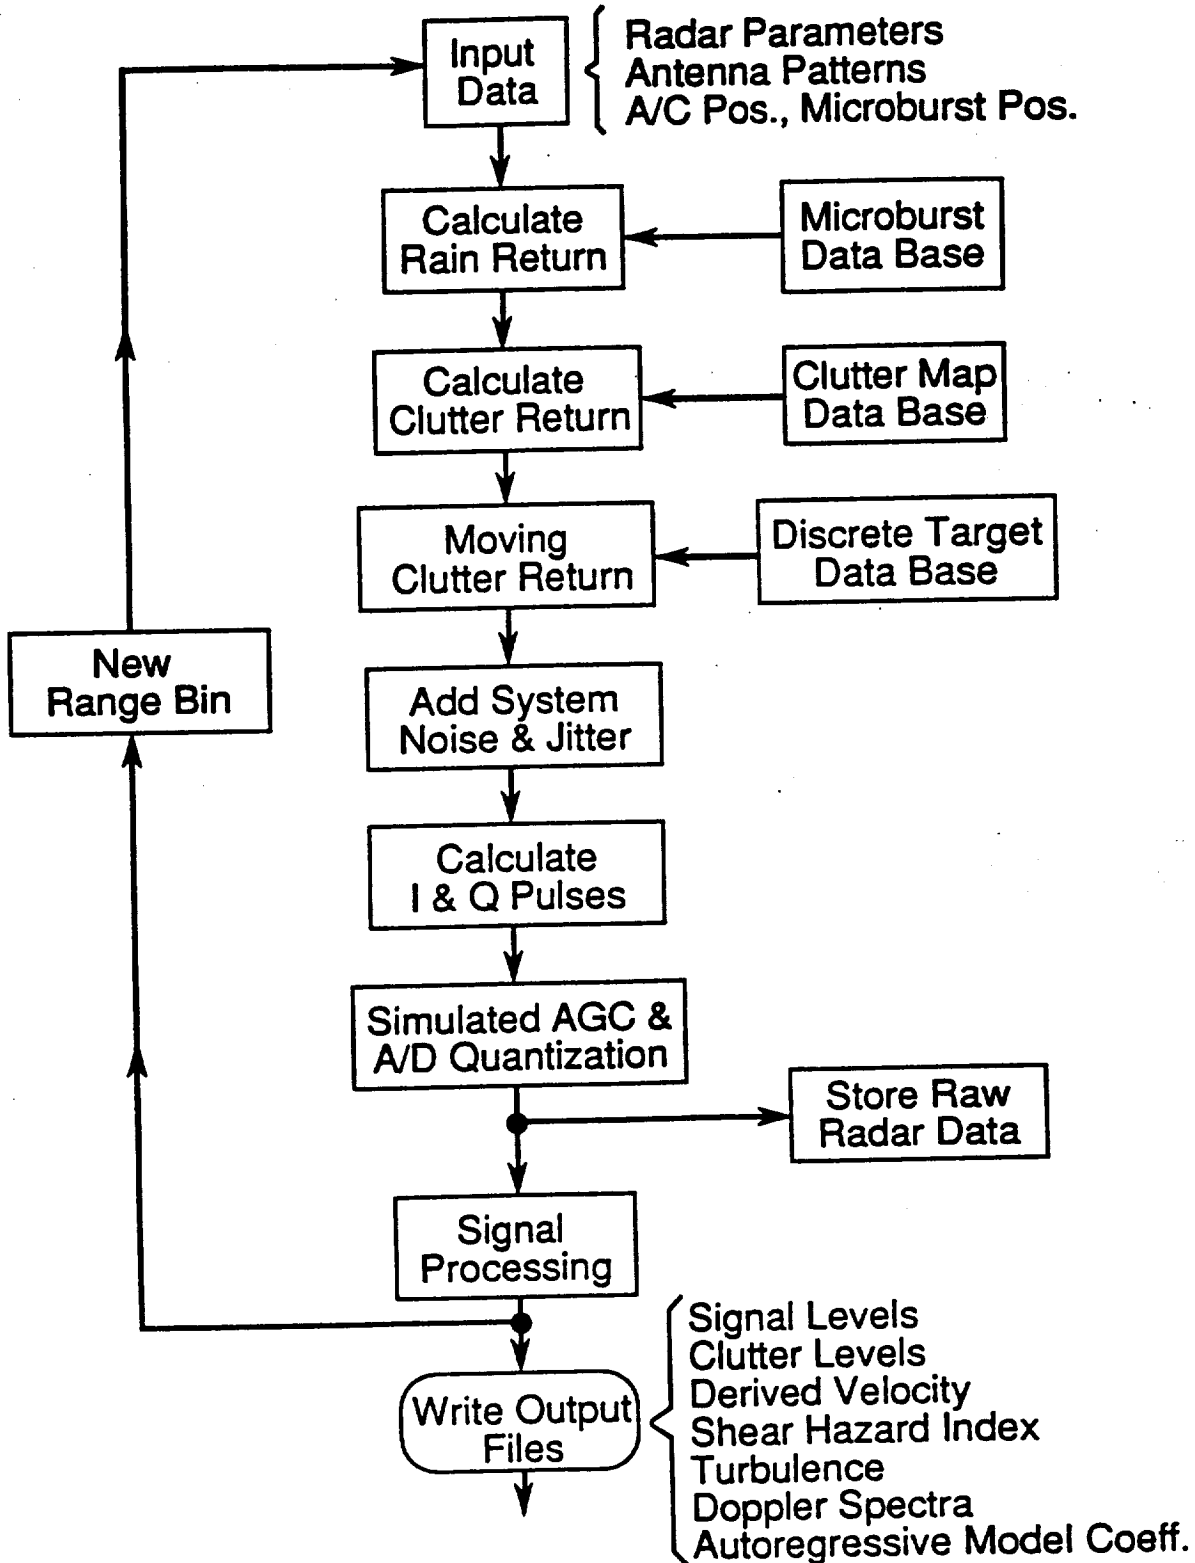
Input Data

Radar Parameters
Antenna Patterns
A/C Pos., Microburst Pos.

Calculate Rain Return

Microburst Data Base

Calculate Clutter Return

Clutter Map Data Base

Moving Clutter Return

Discrete Target Data Base

New Range Bin

Add System Noise & Jitter

Calculate I & Q Pulses

Simulated AGC & A/D Quantization

Store Raw Radar Data

Signal Processing

Write Output Files

Signal Levels
Clutter Levels
Derived Velocity
Shear Hazard Index
Turbulence
Doppler Spectra
Autoregressive Model Coeff.